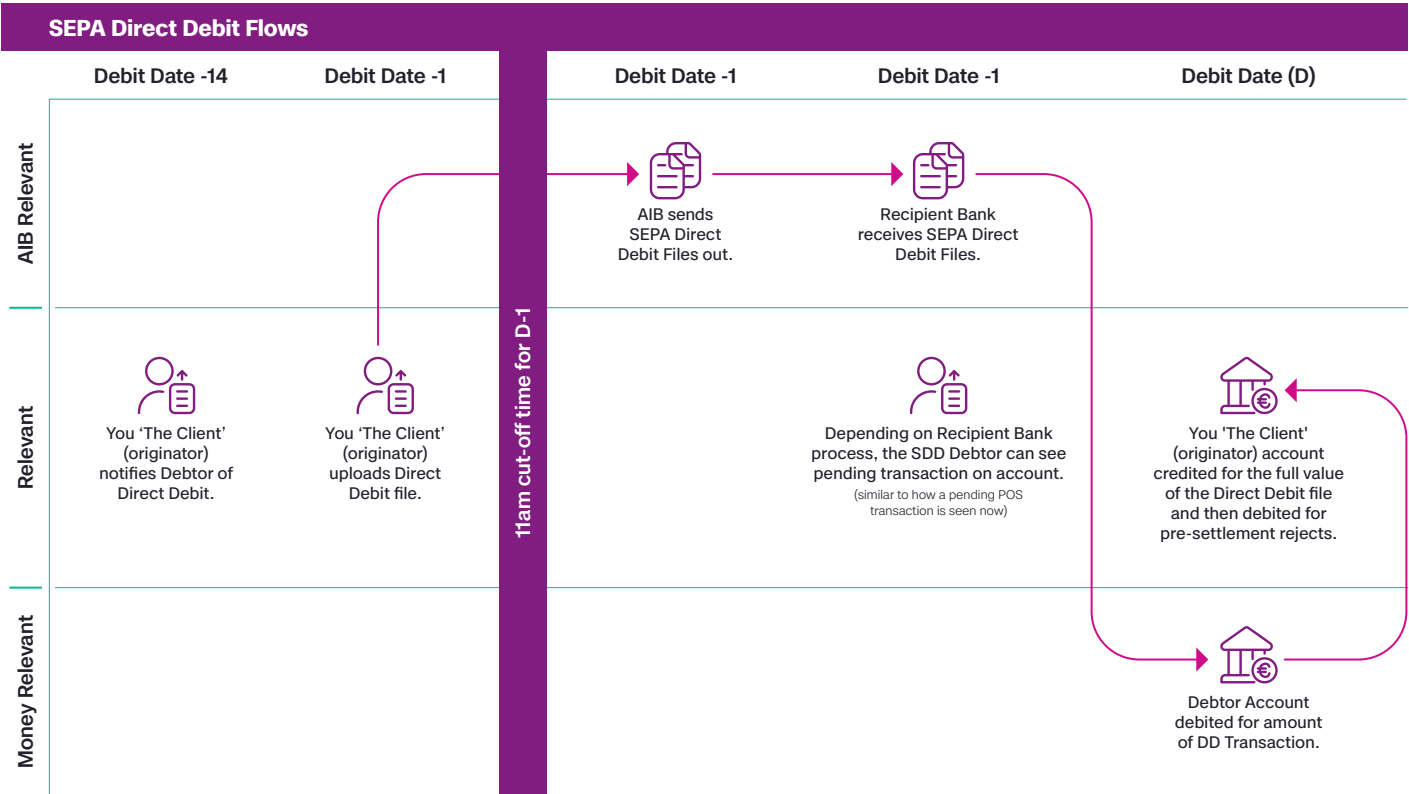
SEPA Direct Debit Flows

Debit Date -14

Debit Date -1

Debit Date -1

Debit Date -1

Debit Date (D)

AIB Relevant

AIB sends SEPA Direct Debit Files out.

Recipient Bank receives SEPA Direct Debit Files.

11am cut-off time for D-1

Relevant

You 'The Client' (originator) notifies Debtor of Direct Debit.

You 'The Client' (originator) uploads Direct Debit file.

Depending on Recipient Bank process, the SDD Debtor can see pending transaction on account.

(similar to how a pending POS transaction is seen now)

You 'The Client' (originator) account credited for the full value of the Direct Debit file and then debited for pre-settlement rejects.

Money Relevant

Debtor Account debited for amount of DD Transaction.